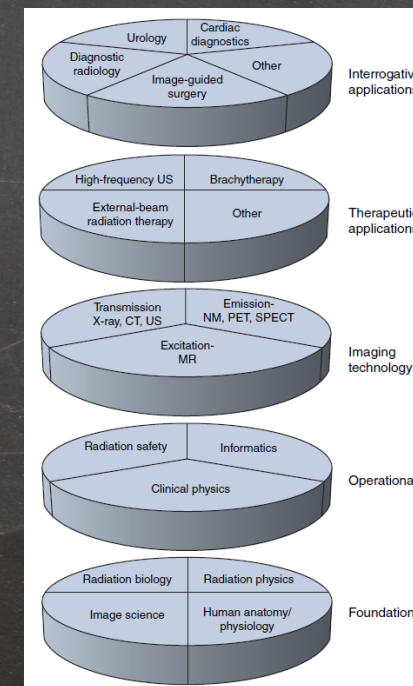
Urology

Cardiac diagnostics

Diagnostic radiology

Image-guided surgery

Other

Interrogativ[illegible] application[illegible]

High-frequency US

Brachytherapy

External-beam radiation therapy

Other

Therapeuti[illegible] application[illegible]

Transmission X-ray, CT, US

Emission-NM, PET, SPECT

Excitation-MR

Imaging technology

Radiation safety

Informatics

Clinical physics

Operationa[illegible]

Radiation biology

Radiation physics

Image science

Human anatomy/ physiology

Foundation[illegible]